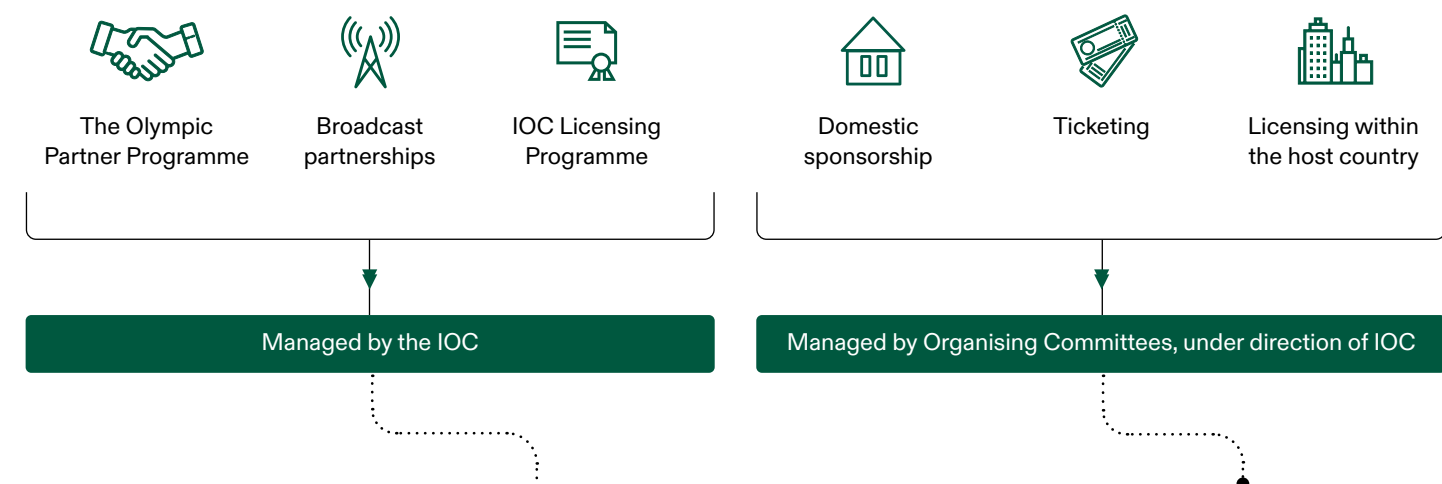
The Olympic Partner Programme

Broadcast partnerships

IOC Licensing Programme

Domestic sponsorship

Ticketing

Licensing within the host country

Managed by the IOC

Managed by Organising Committees, under direction of IOC